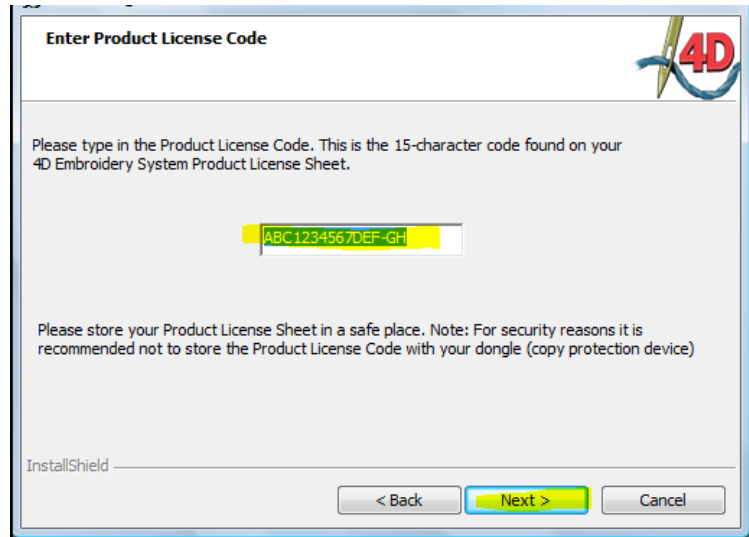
Enter Product License Code

4D

Please type in the Product License Code. This is the 15-character code found on your 4D Embroidery System Product License Sheet.

ABC1234567DEF-GH

Please store your Product License Sheet in a safe place. Note: For security reasons it is recommended not to store the Product License Code with your dongle (copy protection device)

InstallShield

< Back

Next >

Cancel